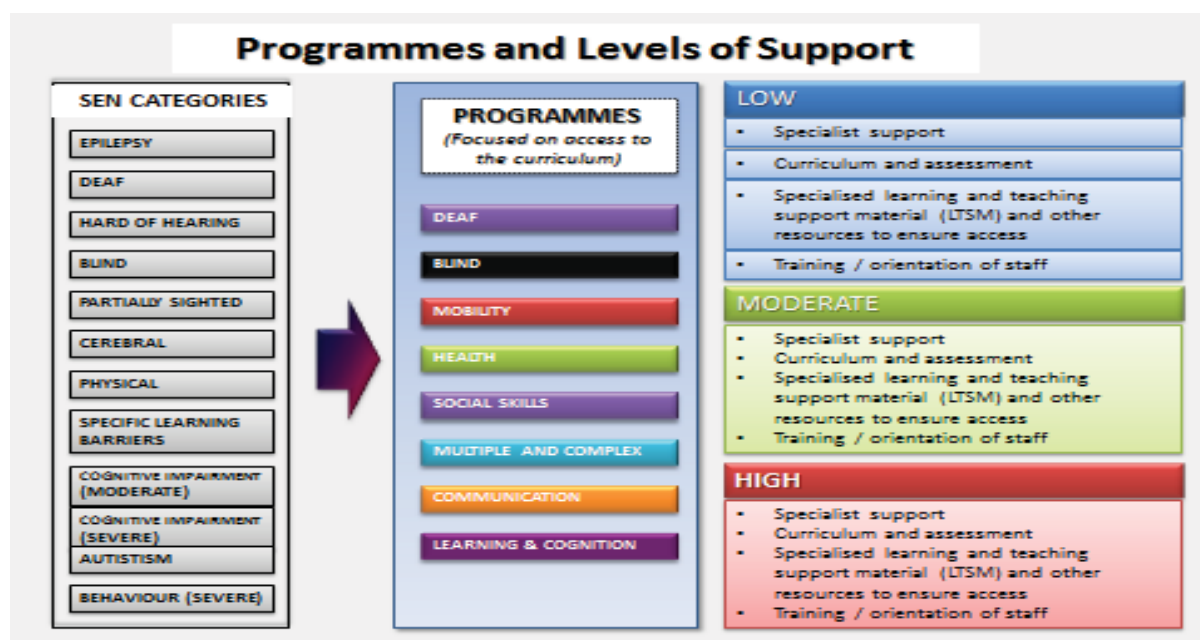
Programmes and Levels of Support

SEN CATEGORIES

EPILEPSY

DEAF

HARD OF HEARING

BLIND

PARTIALLY SIGHTED

CEREBRAL

PHYSICAL

SPECIFIC LEARNING BARRIERS

COGNITIVE IMPAIRMENT (MODERATE)

COGNITIVE IMPAIRMENT (SEVERE)

AUTISTISM

BEHAVIOUR (SEVERE)

PROGRAMMES
(Focused on access to the curriculum)

DEAF

BLIND

MOBILITY

HEALTH

SOCIAL SKILLS

MULTIPLE AND COMPLEX

COMMUNICATION

LEARNING & COGNITION

LOW

• Specialist support
• Curriculum and assessment
• Specialised learning and teaching support material (LTSM) and other resources to ensure access
• Training / orientation of staff

MODERATE

• Specialist support
• Curriculum and assessment
• Specialised learning and teaching support material (LTSM) and other resources to ensure access
• Training / orientation of staff

HIGH

• Specialist support
• Curriculum and assessment
• Specialised learning and teaching support material (LTSM) and other resources to ensure access
• Training / orientation of staff